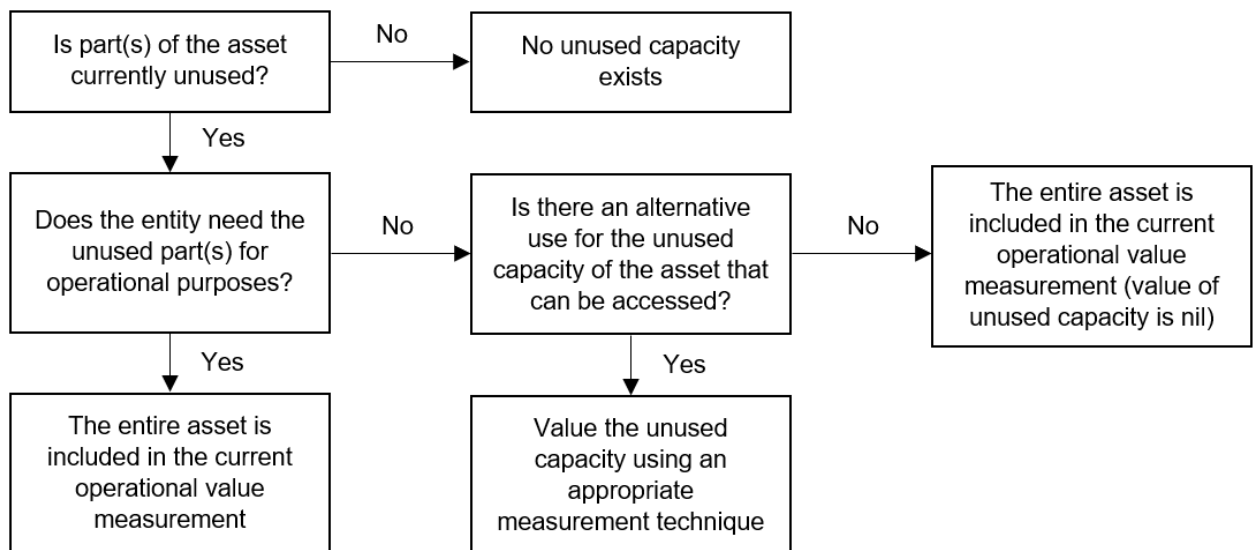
Is part(s) of the asset currently unused?

No

No unused capacity exists

Yes

Does the entity need the unused part(s) for operational purposes?

No

Is there an alternative use for the unused capacity of the asset that can be accessed?

No

The entire asset is included in the current operational value measurement (value of unused capacity is nil)

Yes

The entire asset is included in the current operational value measurement

Yes

Value the unused capacity using an appropriate measurement technique